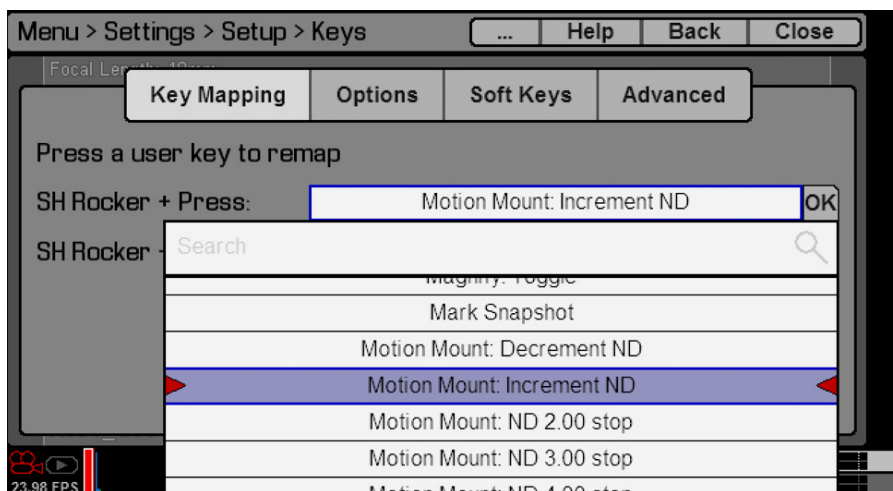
Menu > Settings > Setup > Keys

...
Help
Back
Close

Focal Len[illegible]

Key Mapping
Options
Soft Keys
Advanced

Press a user key to remap

SH Rocker + Press:
Motion Mount: Increment ND
OK

SH Rocker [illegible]

Search

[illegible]

Mark Snapshot

Motion Mount: Decrement ND

Motion Mount: Increment ND

Motion Mount: ND 2.00 stop

Motion Mount: ND 3.00 stop

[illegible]

23.98 FPS